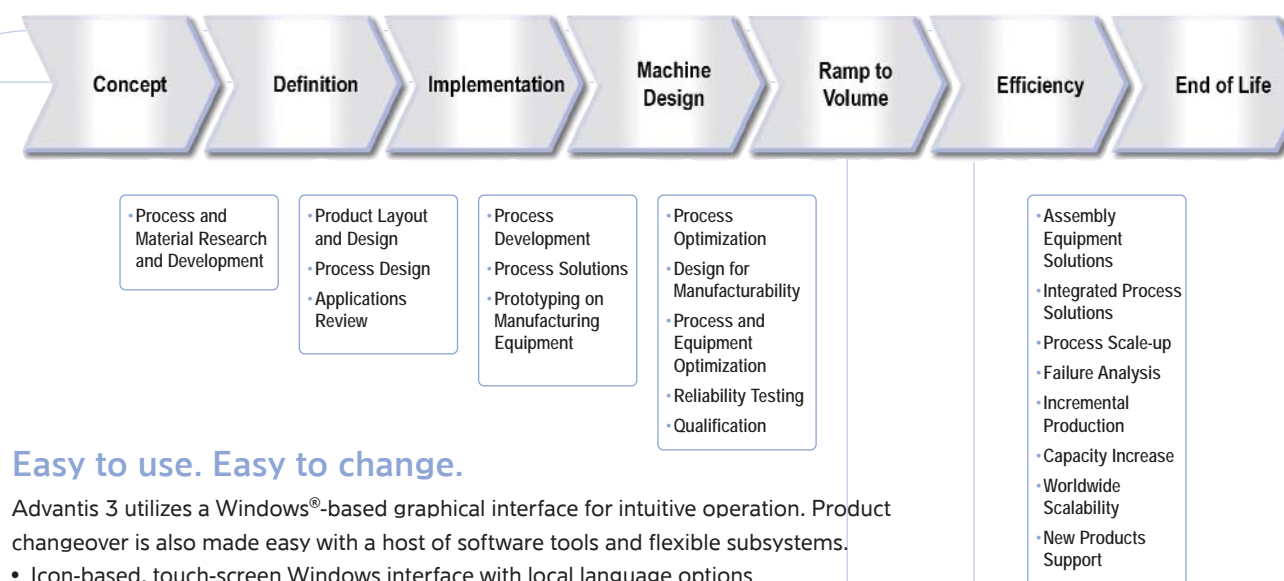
Concept
Definition
Implementation
Machine Design
Ramp to Volume
Efficiency
End of Life

•Process and Material Research and Development

•Product Layout and Design
•Process Design
•Applications Review

•Process Development
•Process Solutions
•Prototyping on Manufacturing Equipment

•Process Optimization
•Design for Manufacturability
•Process and Equipment Optimization
•Reliability Testing
•Qualification

•Assembly Equipment Solutions
•Integrated Process Solutions
•Process Scale-up
•Failure Analysis
•Incremental Production
•Capacity Increase
•Worldwide Scalability
•New Products Support

Easy to use. Easy to change.

Advantis 3 utilizes a Windows®-based graphical interface for intuitive operation. Product changeover is also made easy with a host of software tools and flexible subsystems.

• Icon-based, touch-screen Windows interface with local language options